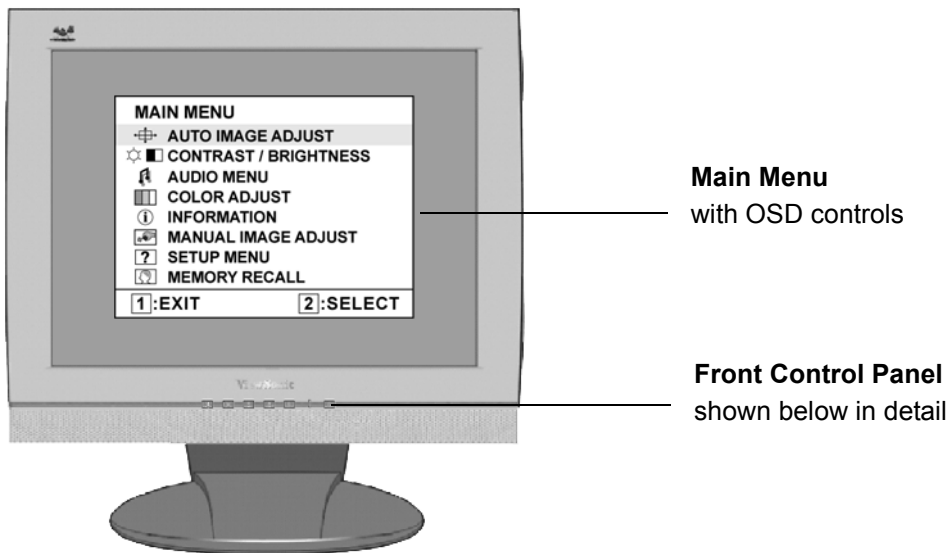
MAIN MENU
AUTO IMAGE ADJUST
CONTRAST / BRIGHTNESS
AUDIO MENU
COLOR ADJUST
INFORMATION
MANUAL IMAGE ADJUST
SETUP MENU
MEMORY RECALL
1:EXIT 2:SELECT

ViewSonic

Main Menu
with OSD controls

Front Control Panel
shown below in detail